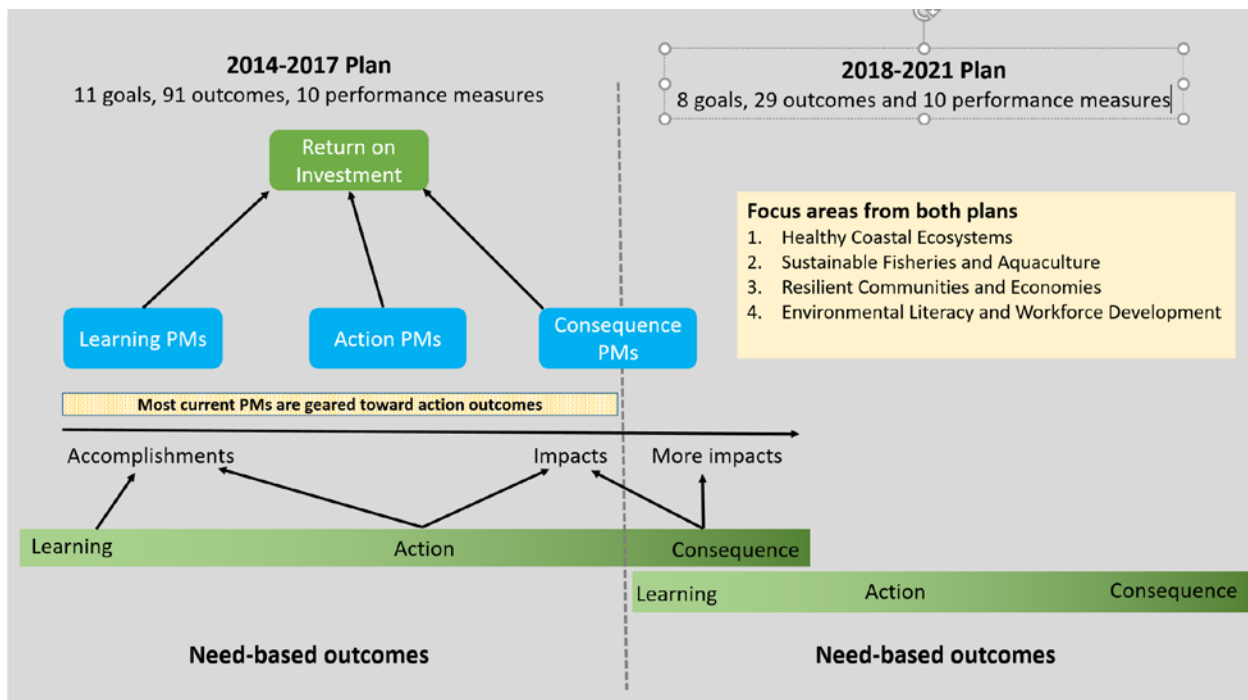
2014-2017 Plan
11 goals, 91 outcomes, 10 performance measures

2018-2021 Plan
8 goals, 29 outcomes and 10 performance measures

Return on Investment

Focus areas from both plans
1. Healthy Coastal Ecosystems
2. Sustainable Fisheries and Aquaculture
3. Resilient Communities and Economies
4. Environmental Literacy and Workforce Development

Learning PMs

Action PMs

Consequence PMs

Most current PMs are geared toward action outcomes

Accomplishments

Impacts

More impacts

Learning

Action

Consequence

Learning

Action

Consequence

Need-based outcomes

Need-based outcomes